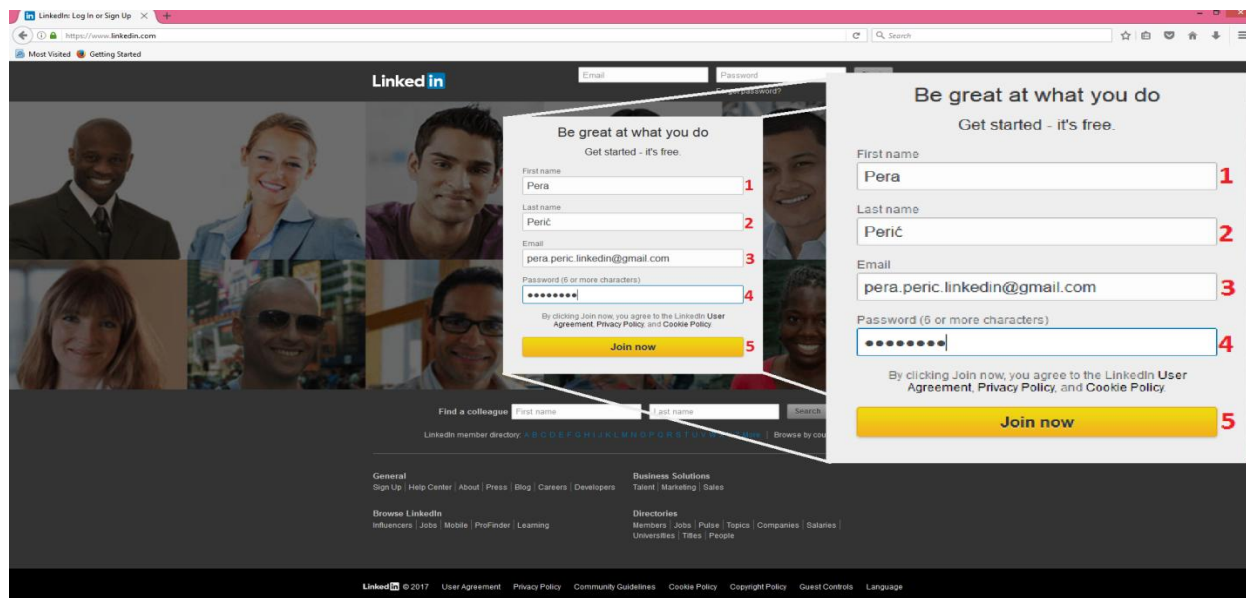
LinkedIn: Log In or Sign Up

https://www.linkedin.com

Search

Most Visited Getting Started

LinkedIn

Email Password

Forgot password?

Be great at what you do

Get started - it's free.

First name
Pera 1

Last name
Perić 2

Email
pera.peric.linkedin@gmail.com 3

Password (6 or more characters)
•••••••• 4

By clicking Join now, you agree to the LinkedIn User Agreement, Privacy Policy, and Cookie Policy.

Join now 5

Be great at what you do

Get started - it's free.

First name
Pera 1

Last name
Perić 2

Email
pera.peric.linkedin@gmail.com 3

Password (6 or more characters)
•••••••• 4

By clicking Join now, you agree to the LinkedIn User Agreement, Privacy Policy, and Cookie Policy.

Join now 5

Find a colleague First name Last name Search

LinkedIn member directory: A B C D E F G H I J K L M N O P Q R S T U V W X Y Z More | Browse by cou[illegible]

General
Sign Up | Help Center | About | Press | Blog | Careers | Developers

Business Solutions
Talent | Marketing | Sales

Browse LinkedIn
Influencers | Jobs | Mobile | ProFinder | Learning

Directories
Members | Jobs | Pulse | Topics | Companies | Salaries | Universities | Titles | People

LinkedIn © 2017 User Agreement Privacy Policy Community Guidelines Cookie Policy Copyright Policy Guest Controls Language